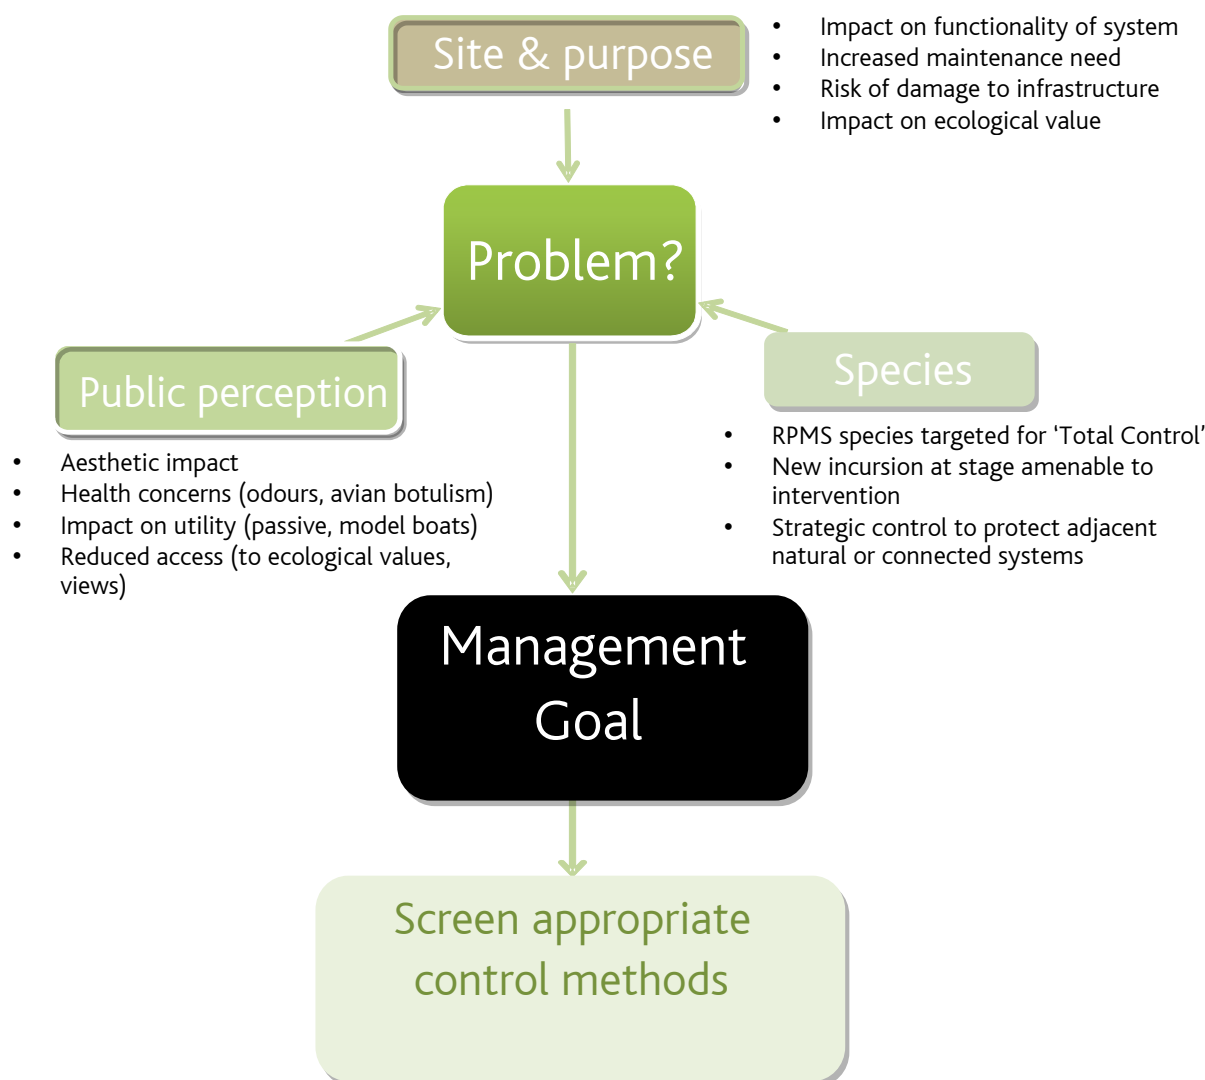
Site & purpose

- Impact on functionality of system
- Increased maintenance need
- Risk of damage to infrastructure
- Impact on ecological value

Problem?

Public perception

- Aesthetic impact
- Health concerns (odours, avian botulism)
- Impact on utility (passive, model boats)
- Reduced access (to ecological values, views)

Species

- RPMS species targeted for 'Total Control'
- New incursion at stage amenable to intervention
- Strategic control to protect adjacent natural or connected systems

Management Goal

Screen appropriate control methods